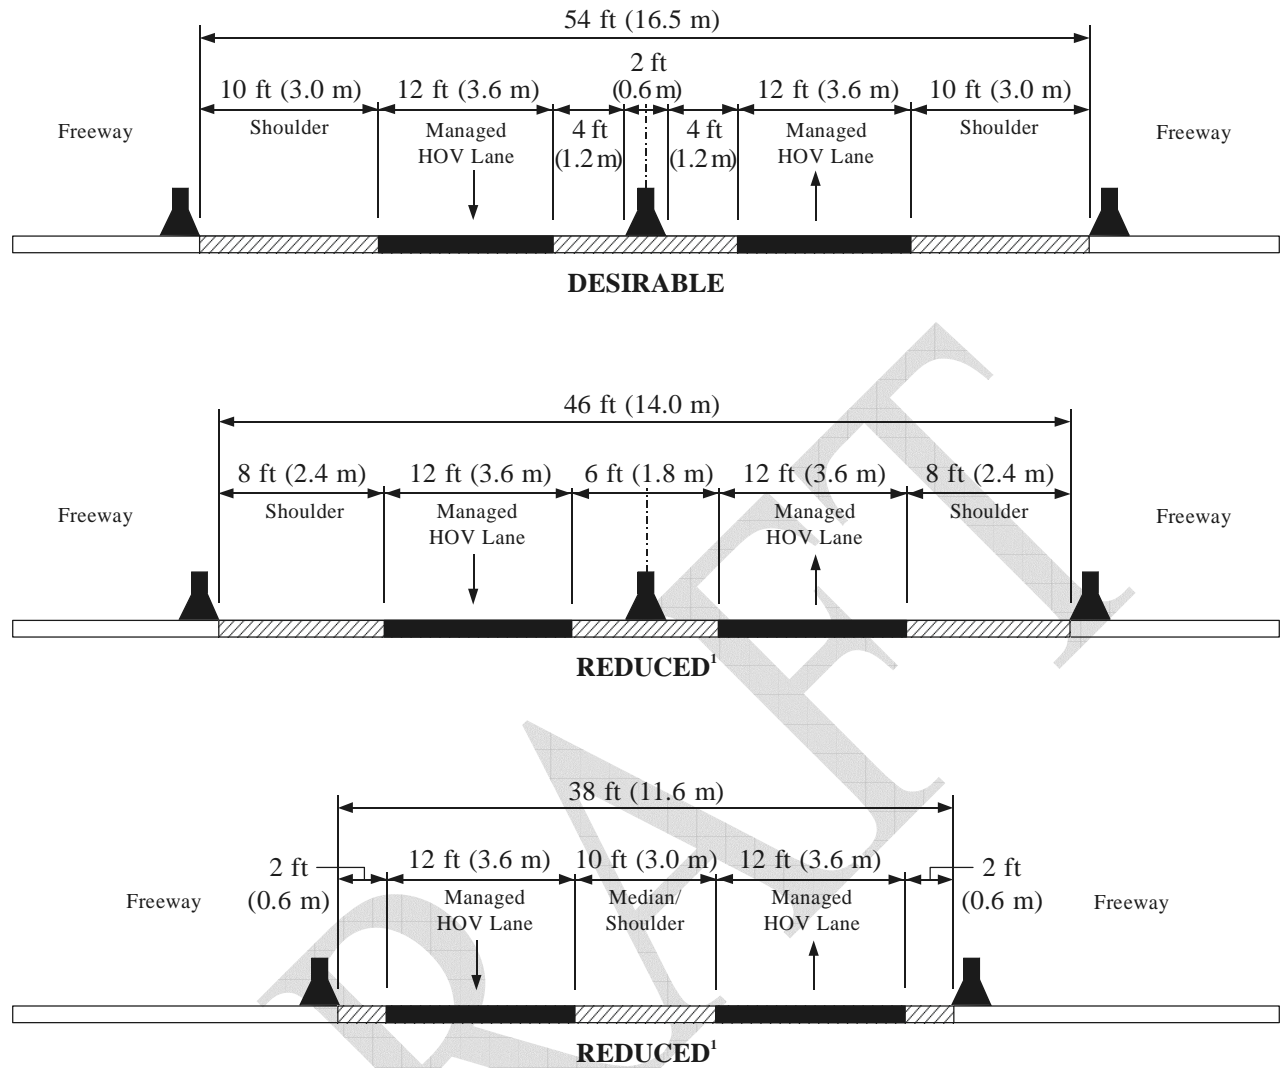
54 ft (16.5 m)

10 ft (3.0 m) 12 ft (3.6 m) 2 ft (0.6 m) 12 ft (3.6 m) 10 ft (3.0 m)

Freeway Shoulder Managed HOV Lane 4 ft (1.2 m) 4 ft (1.2 m) Managed HOV Lane Shoulder Freeway

DESIRABLE

46 ft (14.0 m)

8 ft (2.4 m) 12 ft (3.6 m) 6 ft (1.8 m) 12 ft (3.6 m) 8 ft (2.4 m)

Freeway Shoulder Managed HOV Lane Managed HOV Lane Shoulder Freeway

REDUCED$^1$

38 ft (11.6 m)

2 ft (0.6 m) 12 ft (3.6 m) 10 ft (3.0 m) 12 ft (3.6 m) 2 ft (0.6 m)

Freeway Managed HOV Lane Median/ Shoulder Managed HOV Lane Freeway

REDUCED$^1$

DRAFT